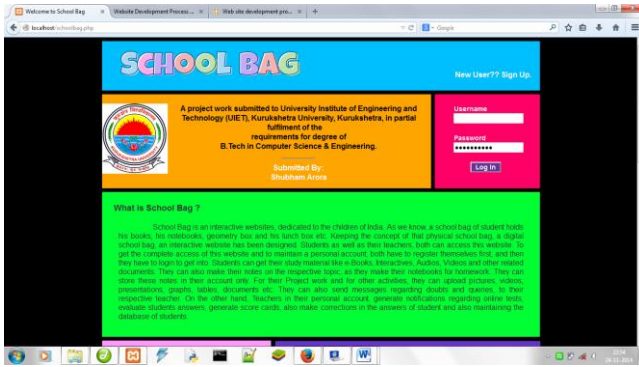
Welcome to School Bag × | Website Development Process ... × | Web site development pro... × | +

localhost/schoolbag.php

Google

SCHOOL BAG

New User?? Sign Up.

A project work submitted to University Institute of Engineering and Technology (UIET), Kurukshetra University, Kurukshetra, in partial fulfilment of the requirements for degree of B.Tech in Computer Science & Engineering.

Submitted By:
Shubham Arora

Username

Password
••••••••••

Log In

What is School Bag ?

School Bag is an interactive websites, dedicated to the children of India. As we know, a school bag of student holds his books, his notebooks, geometry box and his lunch box etc. Keeping the concept of that physical school bag, a digital school bag, an interactive website has been designed. Students as well as their teachers, both can access this website. To get the complete access of this website and to maintain a personal account, both have to register themselves first, and then they have to login to get into. Students can get their study material like e-Books, Interactives, Audios, Videos and other related documents. They can also make their notes on the respective topic, as they make their notebooks for homework. They can store these notes in their account only. For their Project work and for other activities, they can upload pictures, videos, presentations, graphs, tables, documents etc. They can also send messages regarding doubts and queries, to their respective teacher. On the other hand, Teachers in their personal account, generate notifications regarding online tests, evaluate students answers, generate score cards, also make corrections in the answers of student and also maintaining the database of students.

22:54
24-11-2014